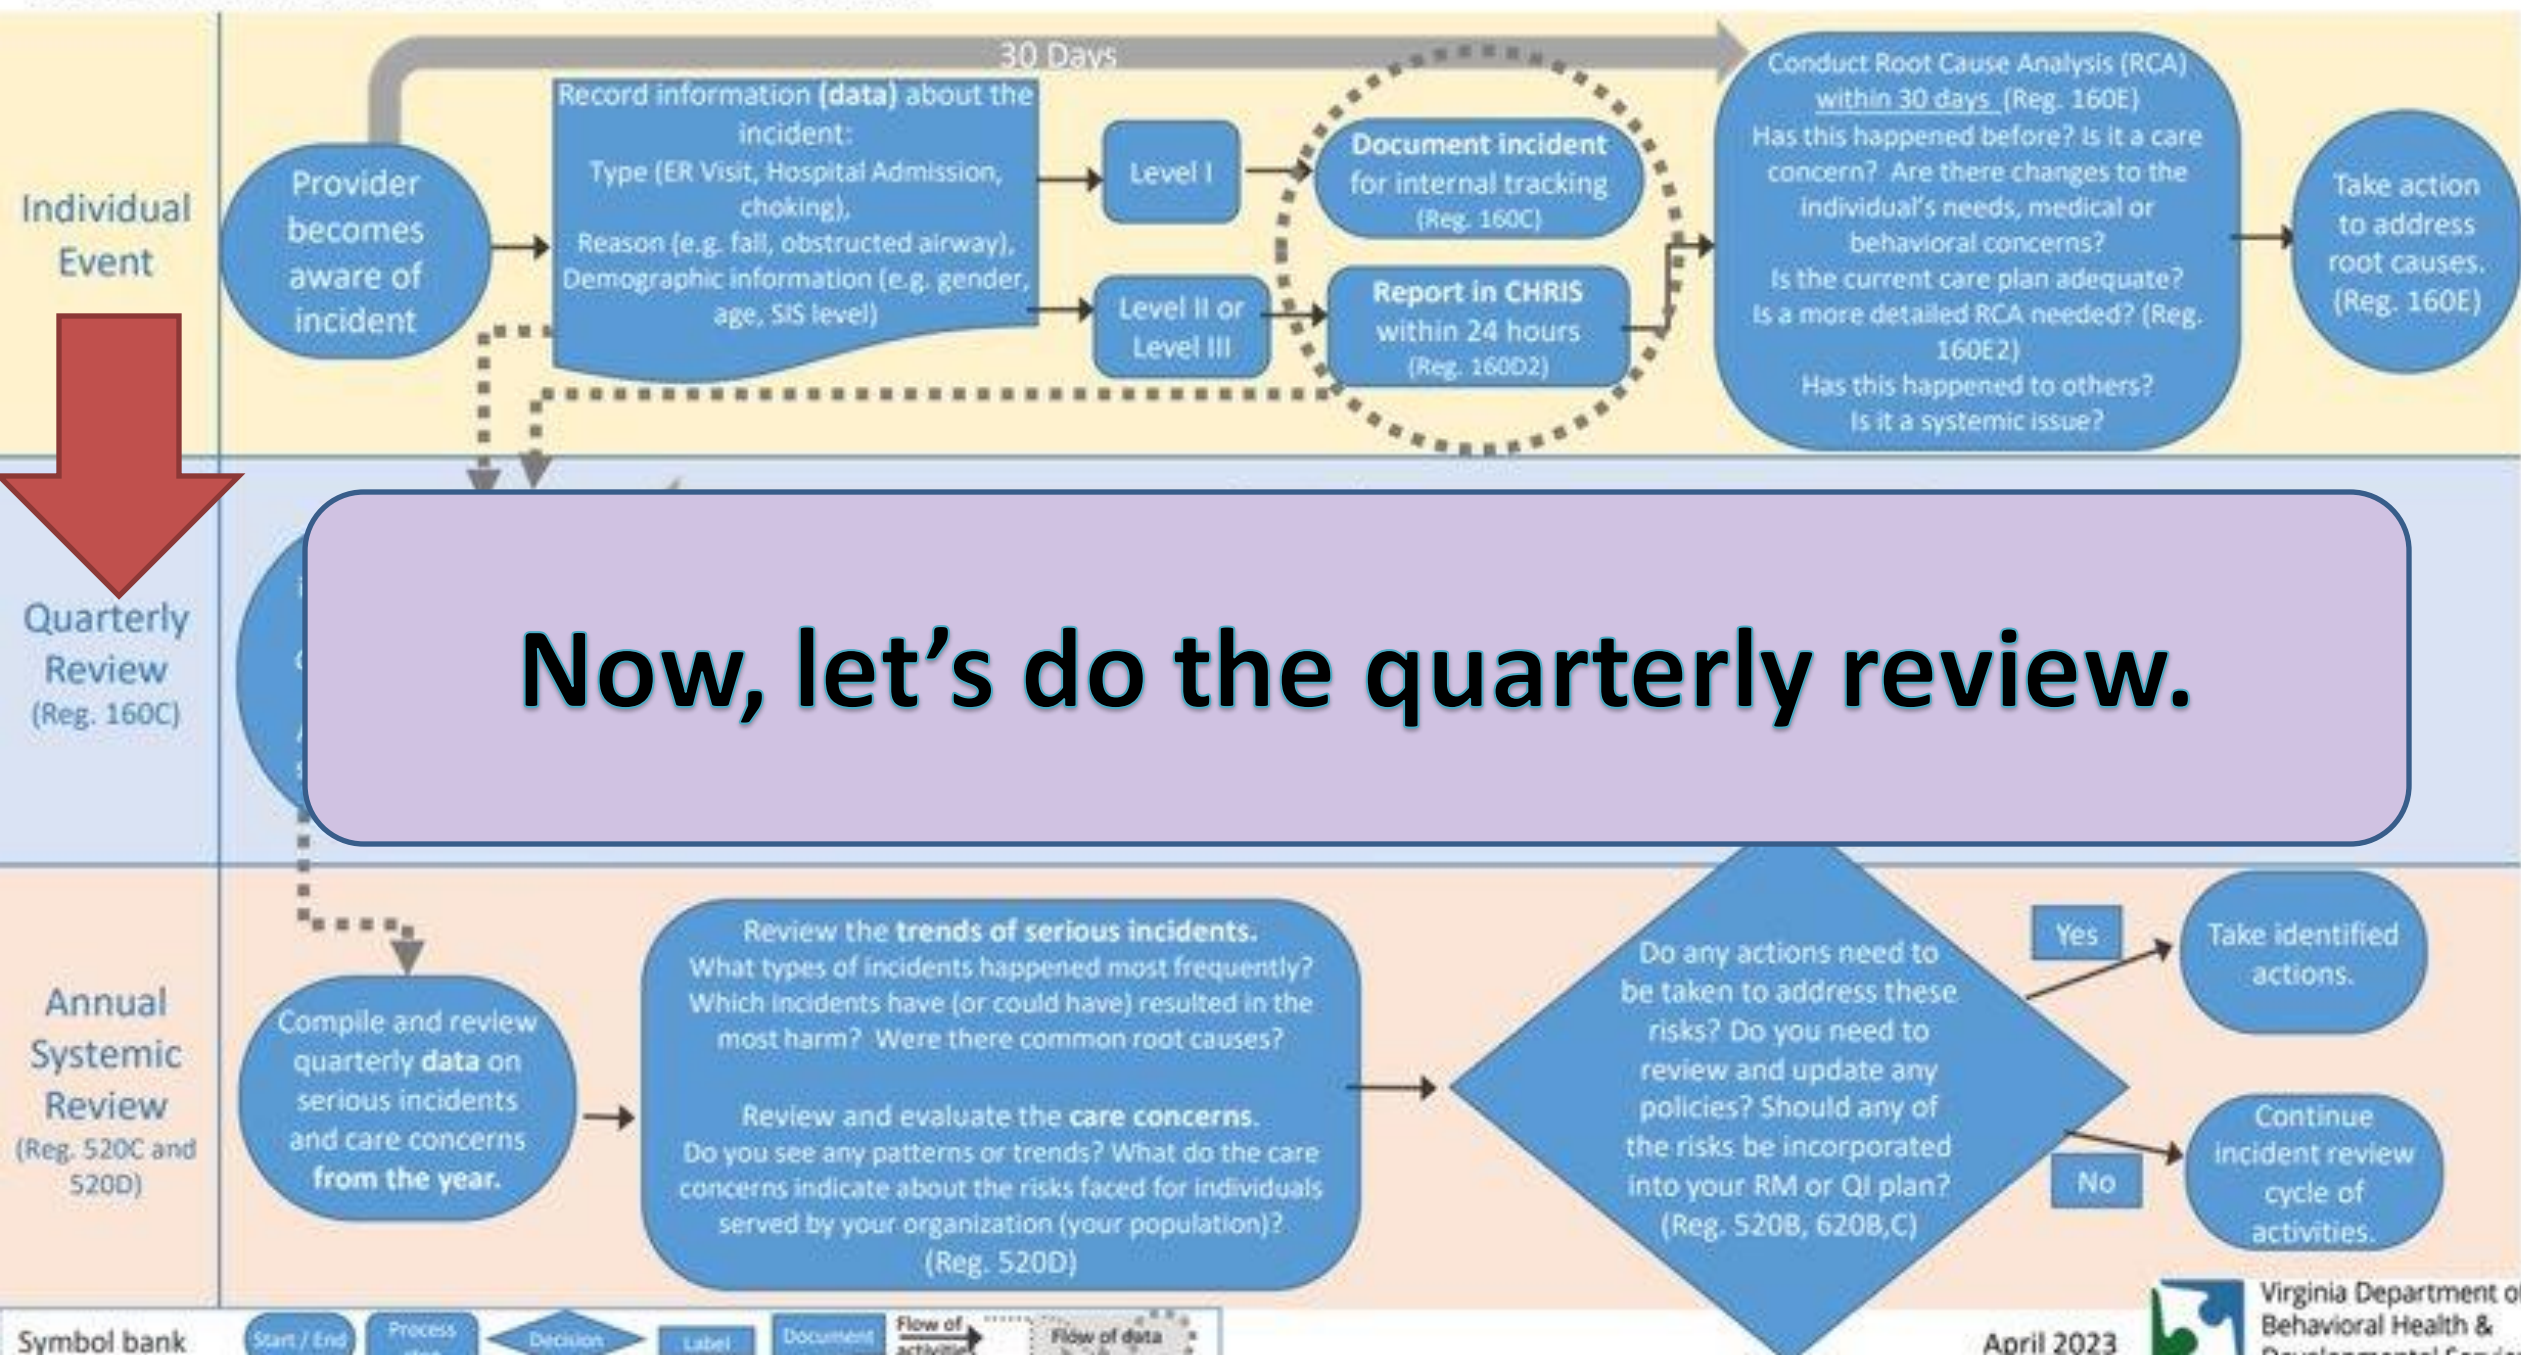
Individual Event

30 Days

Provider becomes aware of incident

Record information (data) about the incident:
Type (ER Visit, Hospital Admission, choking),
Reason (e.g. fall, obstructed airway),
Demographic information (e.g. gender, age, SIS level)

Level I

Level II or Level III

Document incident for internal tracking (Reg. 160C)

Report in CHRIS within 24 hours (Reg. 160D2)

Conduct Root Cause Analysis (RCA) within 30 days (Reg. 160E)
Has this happened before? Is it a care concern? Are there changes to the individual's needs, medical or behavioral concerns?
Is the current care plan adequate?
Is a more detailed RCA needed? (Reg. 160E2)
Has this happened to others?
Is it a systemic issue?

Take action to address root causes. (Reg. 160E)

Quarterly Review (Reg. 160C)

Now, let's do the quarterly review.

Annual Systemic Review (Reg. 520C and 520D)

Compile and review quarterly data on serious incidents and care concerns from the year.

Review the trends of serious incidents.
What types of incidents happened most frequently? Which incidents have (or could have) resulted in the most harm? Were there common root causes?

Review and evaluate the care concerns.
Do you see any patterns or trends? What do the care concerns indicate about the risks faced for individuals served by your organization (your population)? (Reg. 520D)

Do any actions need to be taken to address these risks? Do you need to review and update any policies? Should any of the risks be incorporated into your RM or QI plan? (Reg. 520B, 620B,C)

Yes

Take identified actions.

No

Continue incident review cycle of activities.

Symbol bank Start / End Process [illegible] Decision Label Document Flow of activities Flow of data

April 2023

Virginia Department of Behavioral Health & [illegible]